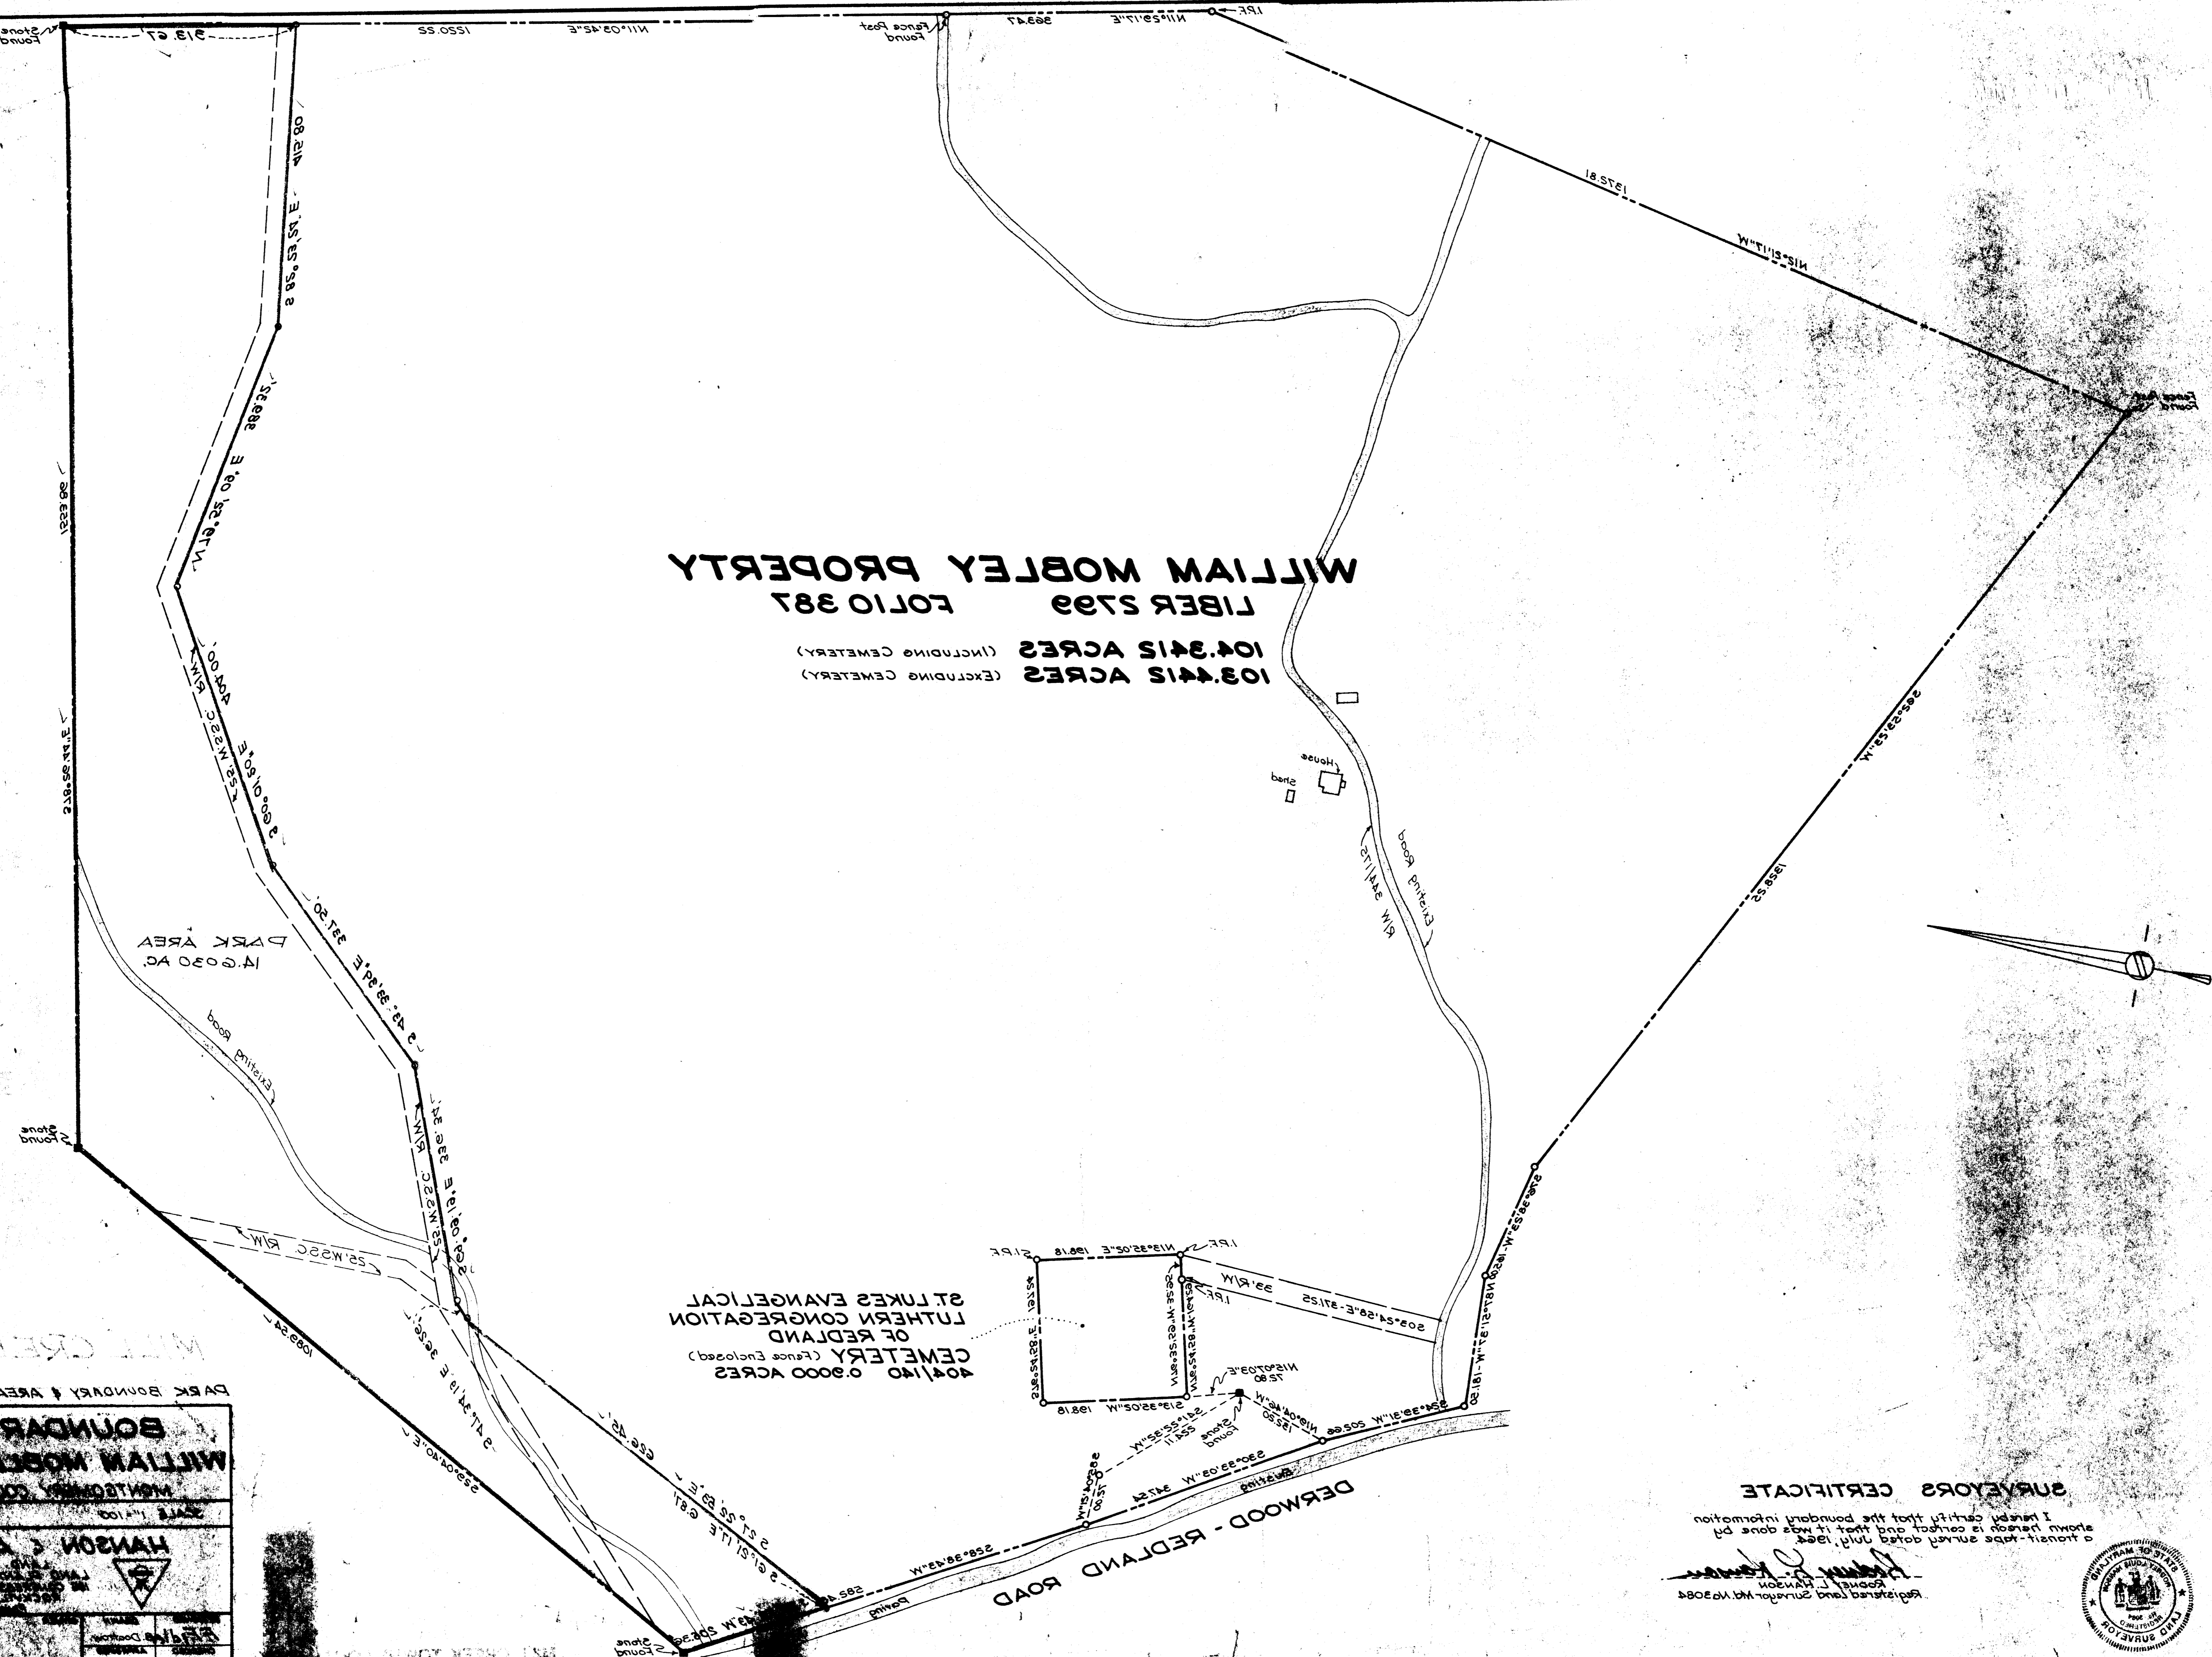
WILLIAM MOBLEY PROPERTY
LIBER 2799 FOLIO 387
104.3412 ACRES (INCLUDING CEMETERY)
103.4412 ACRES (EXCLUDING CEMETERY)

PARK AREA
14.6030 AC.

ST. LUKES EVANGELICAL LUTHERN CONGREGATION OF REDLAND
CEMETERY (Fence Enclosed)
404/140 0.9000 ACRES

DERWOOD - REDLAND ROAD

SURVEYORS CERTIFICATE
I hereby certify that the boundary information shown hereon is correct and that it was done by a transit-tape survey dated July, 1964.
Rodney L. Hanson
Registered Land Surveyor Md. No 3084

BOUNDAR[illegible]
WILLIAM MOBL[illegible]
MONTGOMERY CO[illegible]
SCALE 1"=100'
HANSON & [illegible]

PARK BOUNDARY & AREA

Stone Found
313.67
1220.22
N11°03'42"E
Fence Post Found
369.47
N11°29'17"E
I.P.F.
1372.81
N12°21'17"W
Fence Post Found
415.08
S85°53'21"E
389.32'
N19°52'09"E
404.00'
25'W.S.S.C. R/W
S00°10'20"E
337.50
S43°39'34"E
1559.86
S18°35'47"W
Stone Found
339.94
S19°16'09"E
25'W.S.S.C. R/W
Existing Road
Existing Road
R/W 344/175
House
Shed
S62°59'53"W
1328.25
S33°52'53"W
181.60
S1°18'21"W
198.18
N13°35'02"E
S.I.P.F.
I.P.F.
33' R/W
S03°24'58"E-371.25
I.P.F.
S5°35'18"W
197.70'E
S13°35'02"W
N19°07'03"E
72.80
N19°04'49"W
152.20
Stone Found
S41°55'35"W
224.11
N30°51'51"W
S24°39'51"W 200.66
S30°33'03"W 347.54
Existing
Paving
S28°38'43"W
582.49
626.45
S27°22'53"E
S61°21'17"E 6.81
S47°34'19"E 362.6
S29°04'40"E
1089.54
Stone Found
Paving